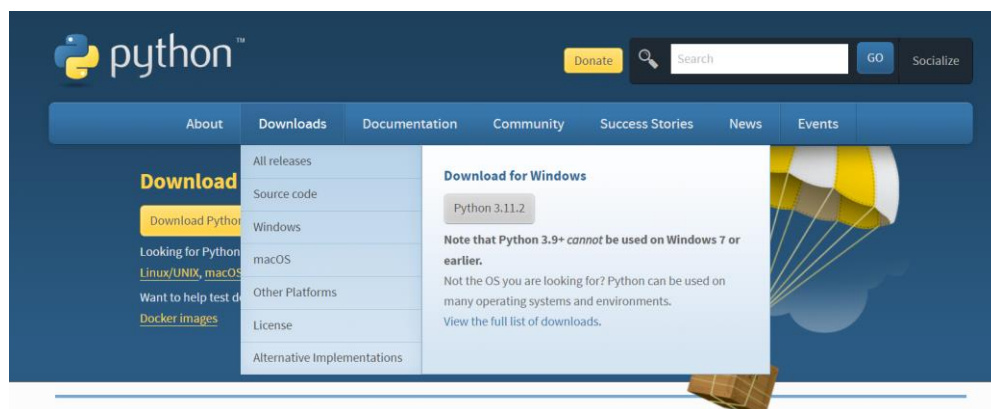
python™

Donate

Search

GO

Socialize

About

Downloads

Documentation

Community

Success Stories

News

Events

All releases

Source code

Windows

macOS

Other Platforms

License

Alternative Implementations

Download for Windows

Python 3.11.2

Note that Python 3.9+ *cannot* be used on Windows 7 or earlier.

Not the OS you are looking for? Python can be used on many operating systems and environments.

View the full list of downloads.

Download

Download Pythor

Looking for Python

Linux/UNIX, macOS

Want to help test d

Docker images